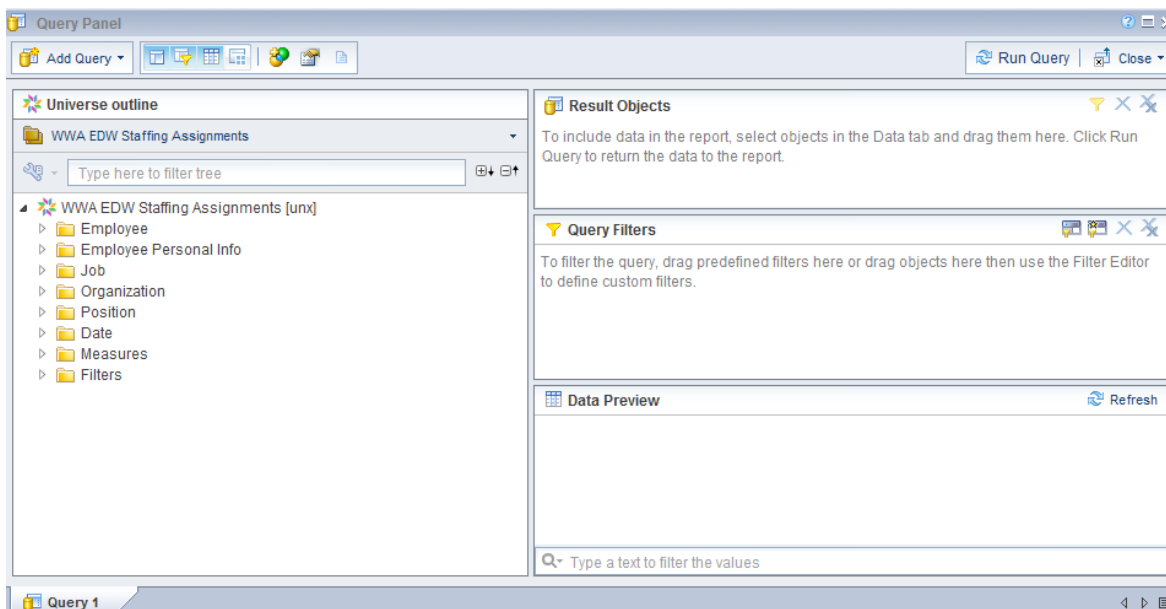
Query Panel

Add Query

Run Query | Close

Universe outline

WWA EDW Staffing Assignments

Type here to filter tree

WWA EDW Staffing Assignments [unx]
Employee
Employee Personal Info
Job
Organization
Position
Date
Measures
Filters

Result Objects

To include data in the report, select objects in the Data tab and drag them here. Click Run Query to return the data to the report.

Query Filters

To filter the query, drag predefined filters here or drag objects here then use the Filter Editor to define custom filters.

Data Preview

Refresh

Type a text to filter the values

Query 1